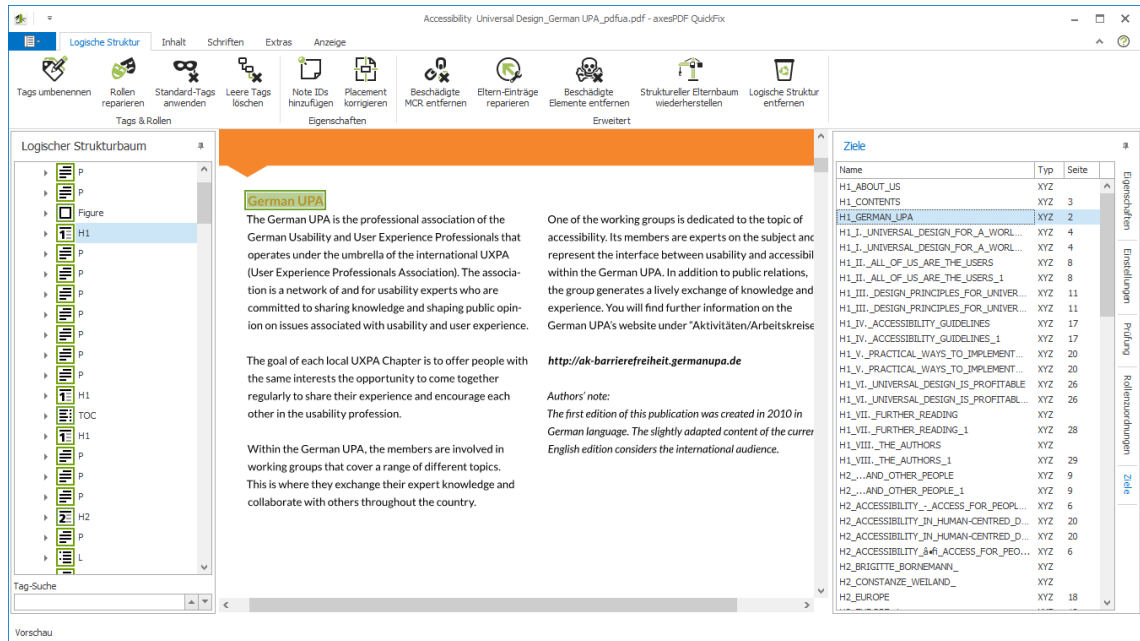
Accessibility Universal Design_German UPA_pdfua.pdf - axesPDF QuickFix

Logische Struktur Inhalt Schriften Extras Anzeige

Tags umbenennen Rollen reparieren Standard-Tags anwenden Leere Tags löschen
Tags & Rollen
Note IDs hinzufügen Placement korrigieren
Eigenschaften
Beschädigte MCR entfernen Eltern-Einträge reparieren Beschädigte Elemente entfernen Struktureller Elternbaum wiederherstellen Logische Struktur entfernen
Erweitert

Logischer Strukturbaum
P
P
Figure
H1
P
P
P
P
P
P
P
H1
TOC
H1
P
P
P
H2
P
L

Tag-Suche

German UPA

The German UPA is the professional association of the German Usability and User Experience Professionals that operates under the umbrella of the international UXPA (User Experience Professionals Association). The association is a network of and for usability experts who are committed to sharing knowledge and shaping public opinion on issues associated with usability and user experience.

The goal of each local UXPA Chapter is to offer people with the same interests the opportunity to come together regularly to share their experience and encourage each other in the usability profession.

Within the German UPA, the members are involved in working groups that cover a range of different topics. This is where they exchange their expert knowledge and collaborate with others throughout the country.

One of the working groups is dedicated to the topic of accessibility. Its members are experts on the subject and represent the interface between usability and accessibility within the German UPA. In addition to public relations, the group generates a lively exchange of knowledge and experience. You will find further information on the German UPA's website under "Aktivitäten/Arbeitskreise

http://ak-barrierefreiheit.germanupa.de

Authors' note:
The first edition of this publication was created in 2010 in German language. The slightly adapted content of the curren English edition considers the international audience.

Ziele

| Name | Typ | Seite |
|---|---|---|
| H1_ABOUT_US | XYZ | |
| H1_CONTENTS | XYZ | 3 |
| H1_GERMAN_UPA | XYZ | 2 |
| H1_I._UNIVERSAL_DESIGN_FOR_A_WORL... | XYZ | 4 |
| H1_I._UNIVERSAL_DESIGN_FOR_A_WORL... | XYZ | 4 |
| H1_II._ALL_OF_US_ARE_THE_USERS | XYZ | 8 |
| H1_II._ALL_OF_US_ARE_THE_USERS_1 | XYZ | 8 |
| H1_III._DESIGN_PRINCIPLES_FOR_UNIVER... | XYZ | 11 |
| H1_III._DESIGN_PRINCIPLES_FOR_UNIVER... | XYZ | 11 |
| H1_IV._ACCESSIBILITY_GUIDELINES | XYZ | 17 |
| H1_IV._ACCESSIBILITY_GUIDELINES_1 | XYZ | 17 |
| H1_V._PRACTICAL_WAYS_TO_IMPLEMENT... | XYZ | 20 |
| H1_V._PRACTICAL_WAYS_TO_IMPLEMENT... | XYZ | 20 |
| H1_VI._UNIVERSAL_DESIGN_IS_PROFITABLE | XYZ | 26 |
| H1_VI._UNIVERSAL_DESIGN_IS_PROFITABL... | XYZ | 26 |
| H1_VII._FURTHER_READING | XYZ | |
| H1_VII._FURTHER_READING_1 | XYZ | 28 |
| H1_VIII._THE_AUTHORS | XYZ | |
| H1_VIII._THE_AUTHORS_1 | XYZ | 29 |
| H2_...AND_OTHER_PEOPLE | XYZ | 9 |
| H2_...AND_OTHER_PEOPLE_1 | XYZ | 9 |
| H2_ACCESSIBILITY_-_ACCESS_FOR_PEOPL... | XYZ | 6 |
| H2_ACCESSIBILITY_IN_HUMAN-CENTRED_D... | XYZ | 20 |
| H2_ACCESSIBILITY_IN_HUMAN-CENTRED_D... | XYZ | 20 |
| H2_ACCESSIBILITY_â•fi_ACCESS_FOR_PEO... | XYZ | 6 |
| H2_BRIGITTE_BORNEMANN_ | XYZ | |
| H2_CONSTANZE_WEILAND_ | XYZ | |
| H2_EUROPE | XYZ | 18 |

Eigenschaften
Einstellungen
Prüfung
Rollenzuordnungen
Ziele

Vorschau